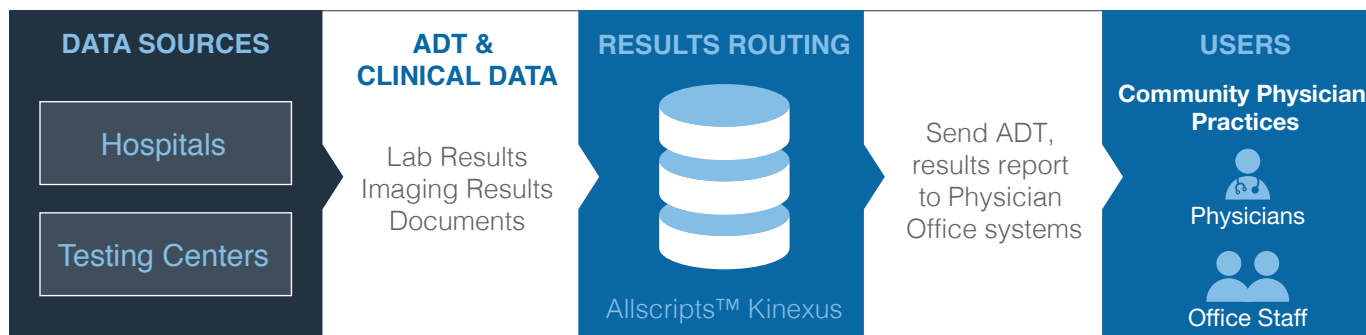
DATA SOURCES

Hospitals

Testing Centers

ADT & CLINICAL DATA

Lab Results
Imaging Results
Documents

RESULTS ROUTING

Allscripts™ Kinexus

Send ADT, results report to Physician Office systems

USERS

Community Physician Practices

Physicians

Office Staff